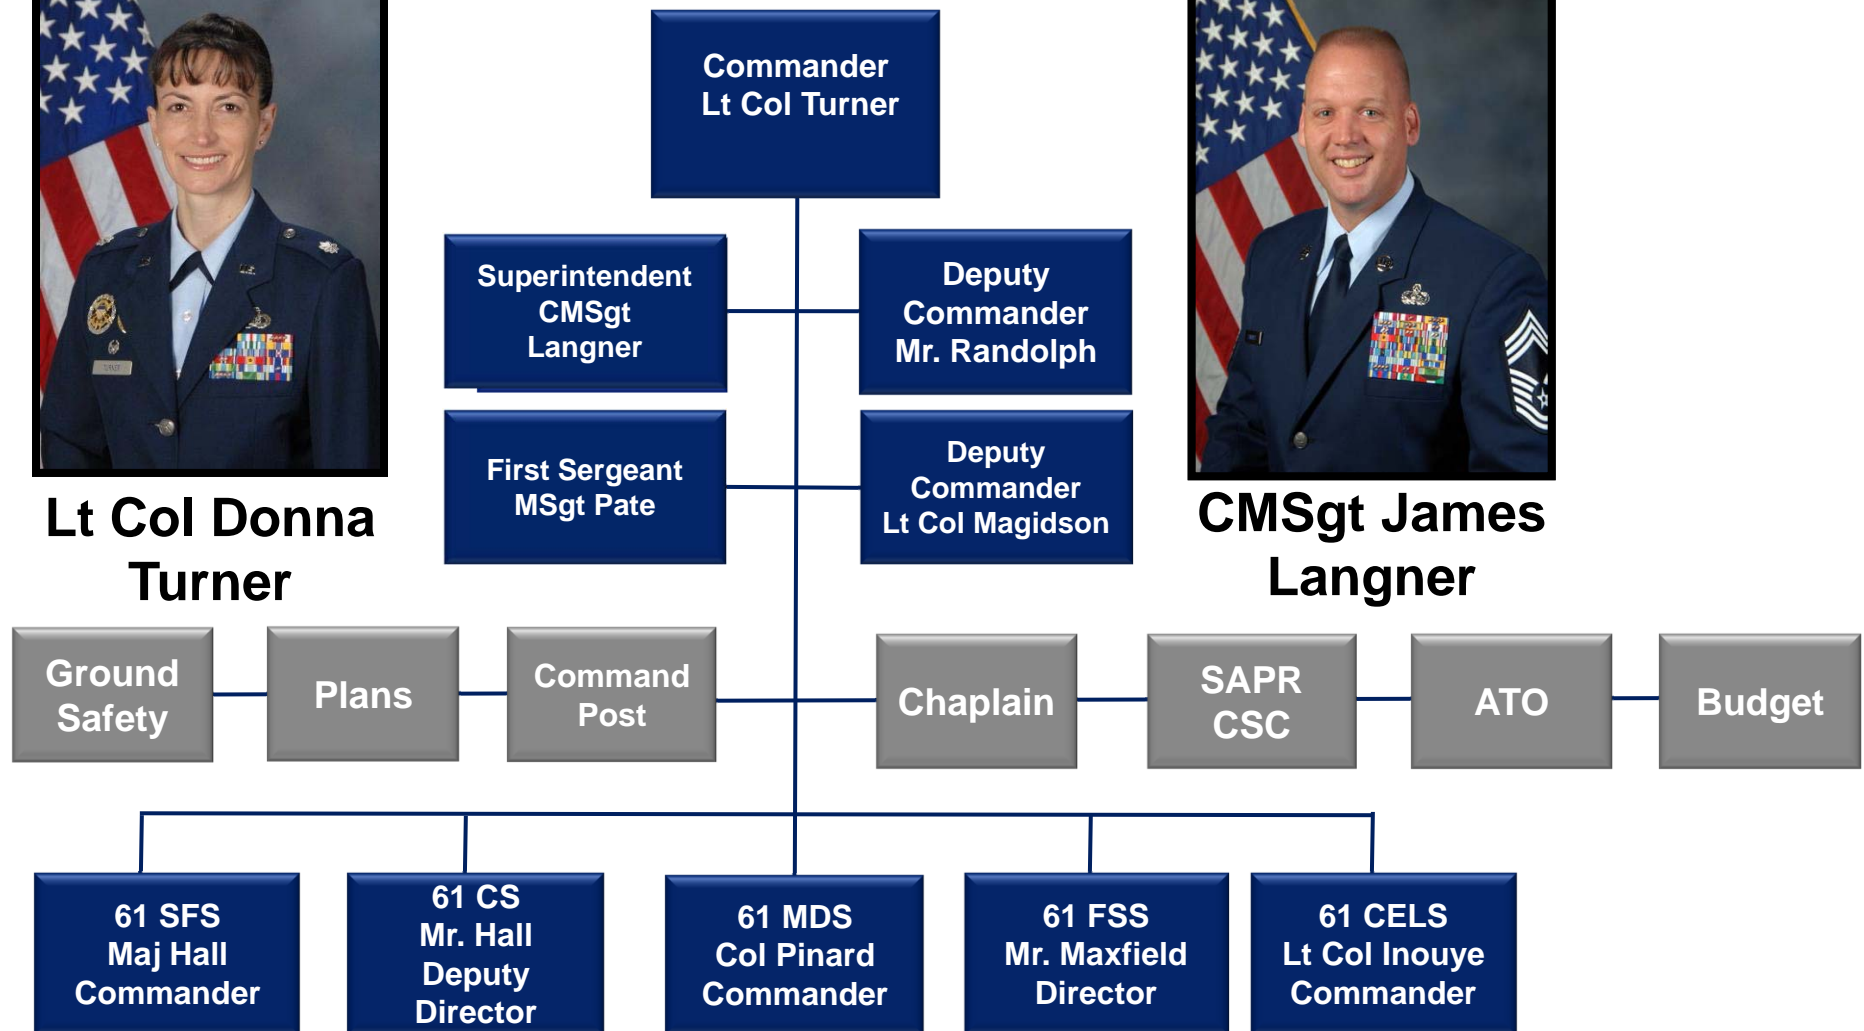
Lt Col Donna Turner

Commander
Lt Col Turner

CMSgt James Langner

Superintendent
CMSgt
Langner

Deputy
Commander
Mr. Randolph

First Sergeant
MSgt Pate

Deputy
Commander
Lt Col Magidson

Ground Safety

Plans

Command Post

Chaplain

SAPR CSC

ATO

Budget

61 SFS
Maj Hall
Commander

61 CS
Mr. Hall
Deputy
Director

61 MDS
Col Pinard
Commander

61 FSS
Mr. Maxfield
Director

61 CELS
Lt Col Inouye
Commander